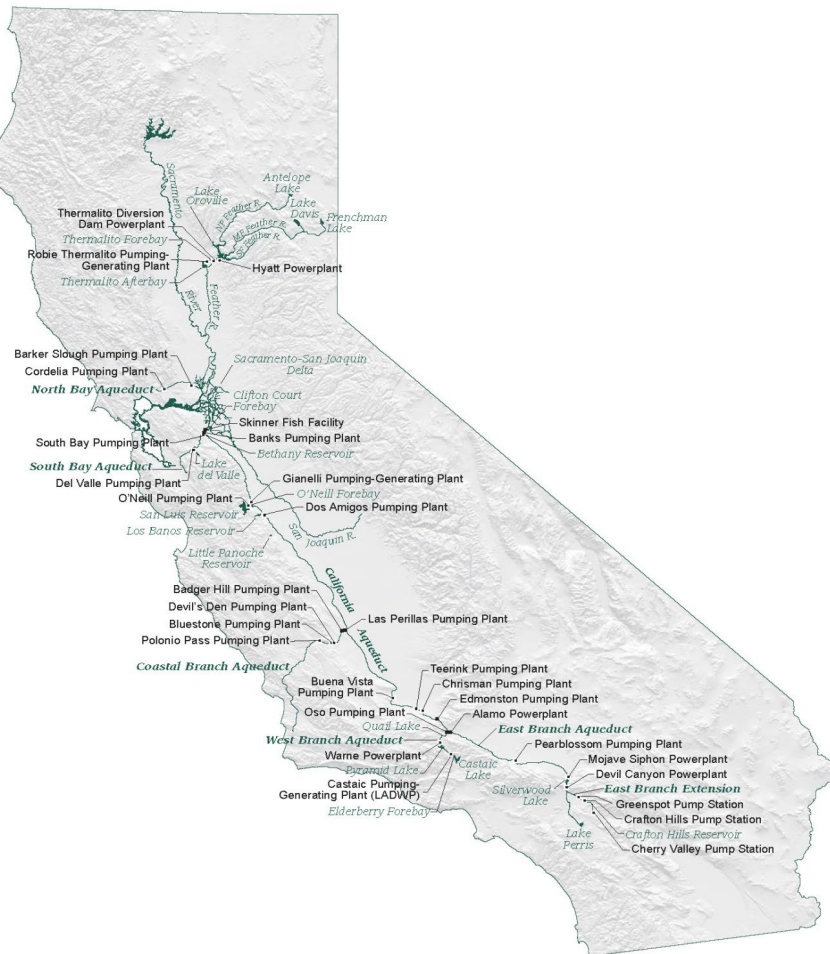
Sacramento River

Lake Oroville

Antelope Lake

Lake Davis

Frenchman Lake

NF Feather R.

MF Feather R.

SF Feather R.

Feather R.

Thermalito Diversion Dam Powerplant

Thermalito Forebay

Robie Thermalito Pumping-Generating Plant

Thermalito Afterbay

Hyatt Powerplant

Barker Slough Pumping Plant

Cordelia Pumping Plant

North Bay Aqueduct

Sacramento-San Joaquin Delta

Clifton Court Forebay

Skinner Fish Facility

South Bay Pumping Plant

Banks Pumping Plant

Bethany Reservoir

South Bay Aqueduct

Lake del Valle

Del Valle Pumping Plant

Gianelli Pumping-Generating Plant

O'Neill Pumping Plant

O'Neill Forebay

San Luis Reservoir

Dos Amigos Pumping Plant

Los Banos Reservoir

San Joaquin R.

Little Panoche Reservoir

California Aqueduct

Badger Hill Pumping Plant

Devil's Den Pumping Plant

Bluestone Pumping Plant

Las Perillas Pumping Plant

Polonio Pass Pumping Plant

Coastal Branch Aqueduct

Teerink Pumping Plant

Chrisman Pumping Plant

Buena Vista Pumping Plant

Edmonston Pumping Plant

Oso Pumping Plant

Alamo Powerplant

Quail Lake

East Branch Aqueduct

West Branch Aqueduct

Pearblossom Pumping Plant

Warne Powerplant

Pyramid Lake

Castaic Lake

Mojave Siphon Powerplant

Devil Canyon Powerplant

Castaic Pumping-Generating Plant (LADWP)

Silverwood Lake

East Branch Extension

Elderberry Forebay

Greenspot Pump Station

Crafton Hills Pump Station

Crafton Hills Reservoir

Lake Perris

Cherry Valley Pump Station